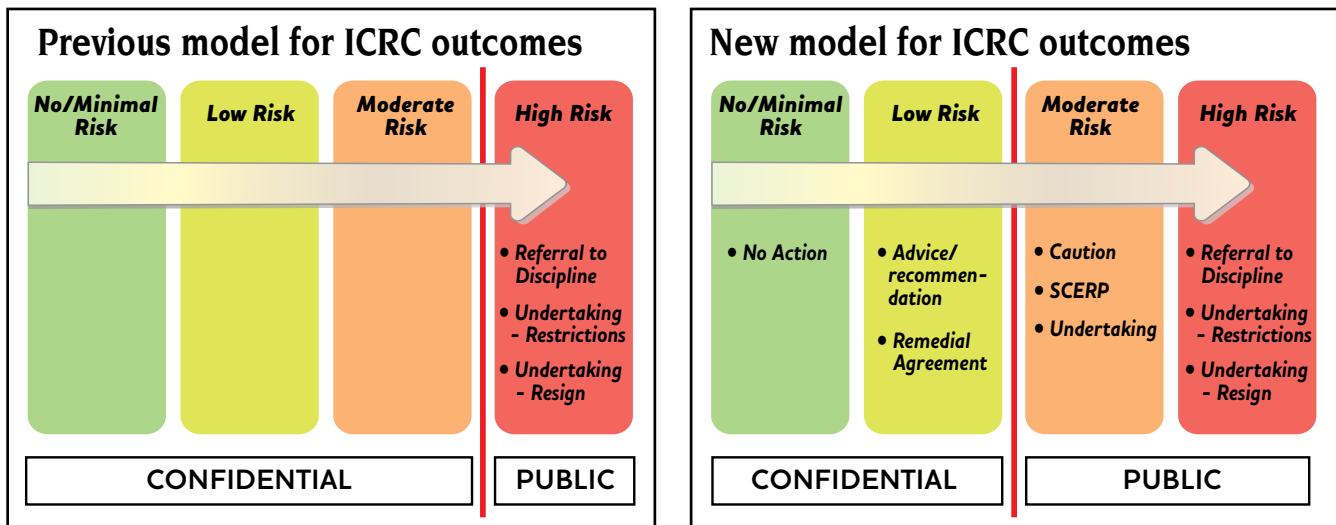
Previous model for ICRC outcomes

No/Minimal Risk

Low Risk

Moderate Risk

High Risk

• Referral to Discipline

• Undertaking - Restrictions

• Undertaking - Resign

CONFIDENTIAL

PUBLIC

New model for ICRC outcomes

No/Minimal Risk

Low Risk

Moderate Risk

High Risk

• No Action

• Advice/ recommendation

• Remedial Agreement

• Caution

• SCERP

• Undertaking

• Referral to Discipline

• Undertaking - Restrictions

• Undertaking - Resign

CONFIDENTIAL

PUBLIC